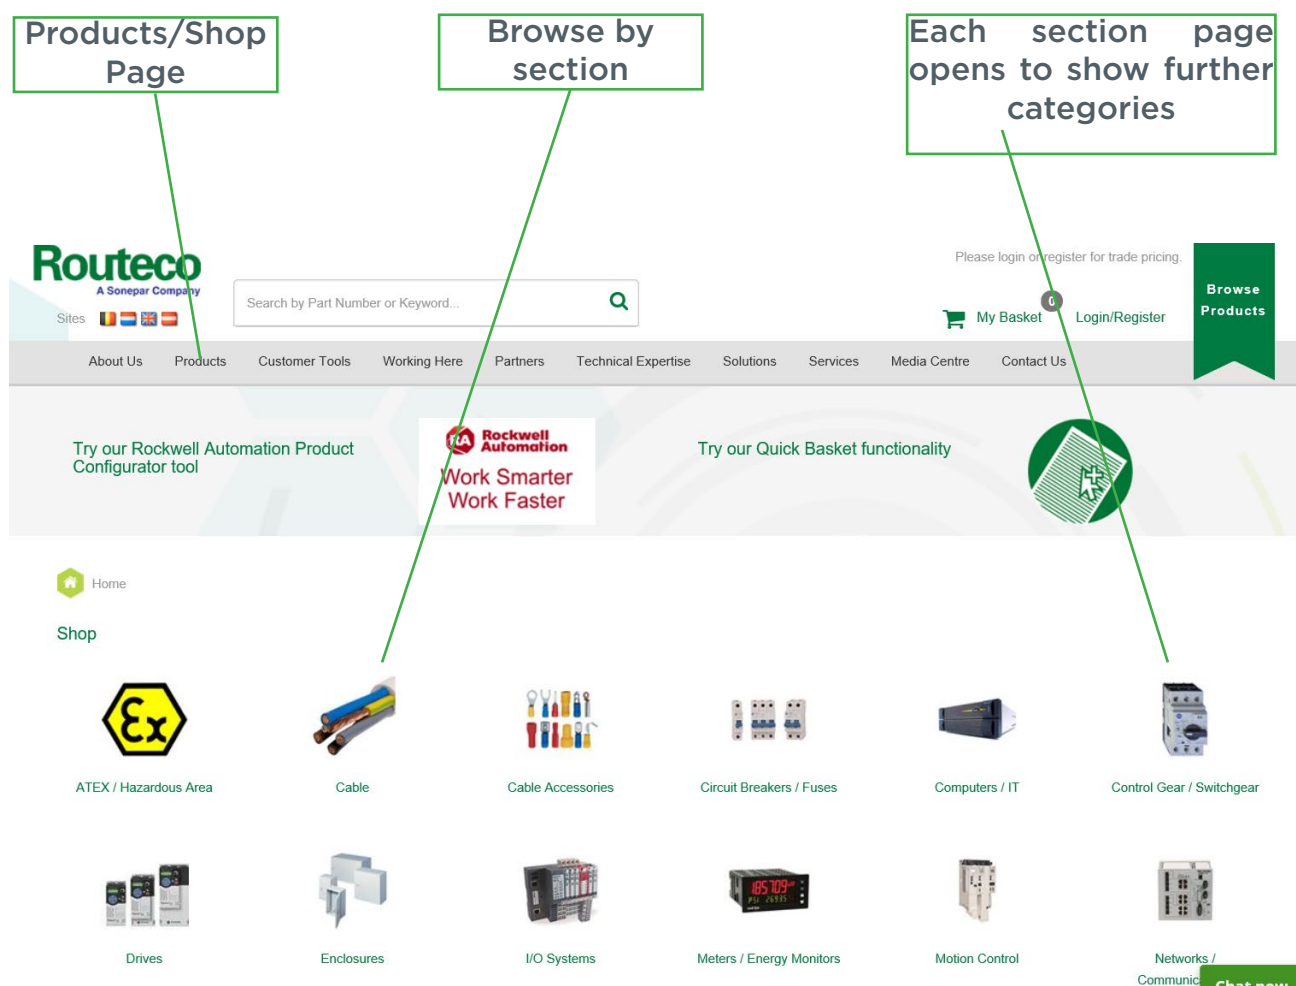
Products/Shop Page

Browse by section

Each section page opens to show further categories

Routeco
A Sonepar Company

Sites

Search by Part Number or Keyword...

Please login or register for trade pricing.

0

My Basket

Login/Register

Browse Products

About Us
Products
Customer Tools
Working Here
Partners
Technical Expertise
Solutions
Services
Media Centre
Contact Us

Try our Rockwell Automation Product Configurator tool

Rockwell Automation
Work Smarter
Work Faster

Try our Quick Basket functionality

Home

Shop

ATEX / Hazardous Area
Cable
Cable Accessories
Circuit Breakers / Fuses
Computers / IT
Control Gear / Switchgear

Drives
Enclosures
I/O Systems
Meters / Energy Monitors
Motion Control
Networks / Communic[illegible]

Chat now